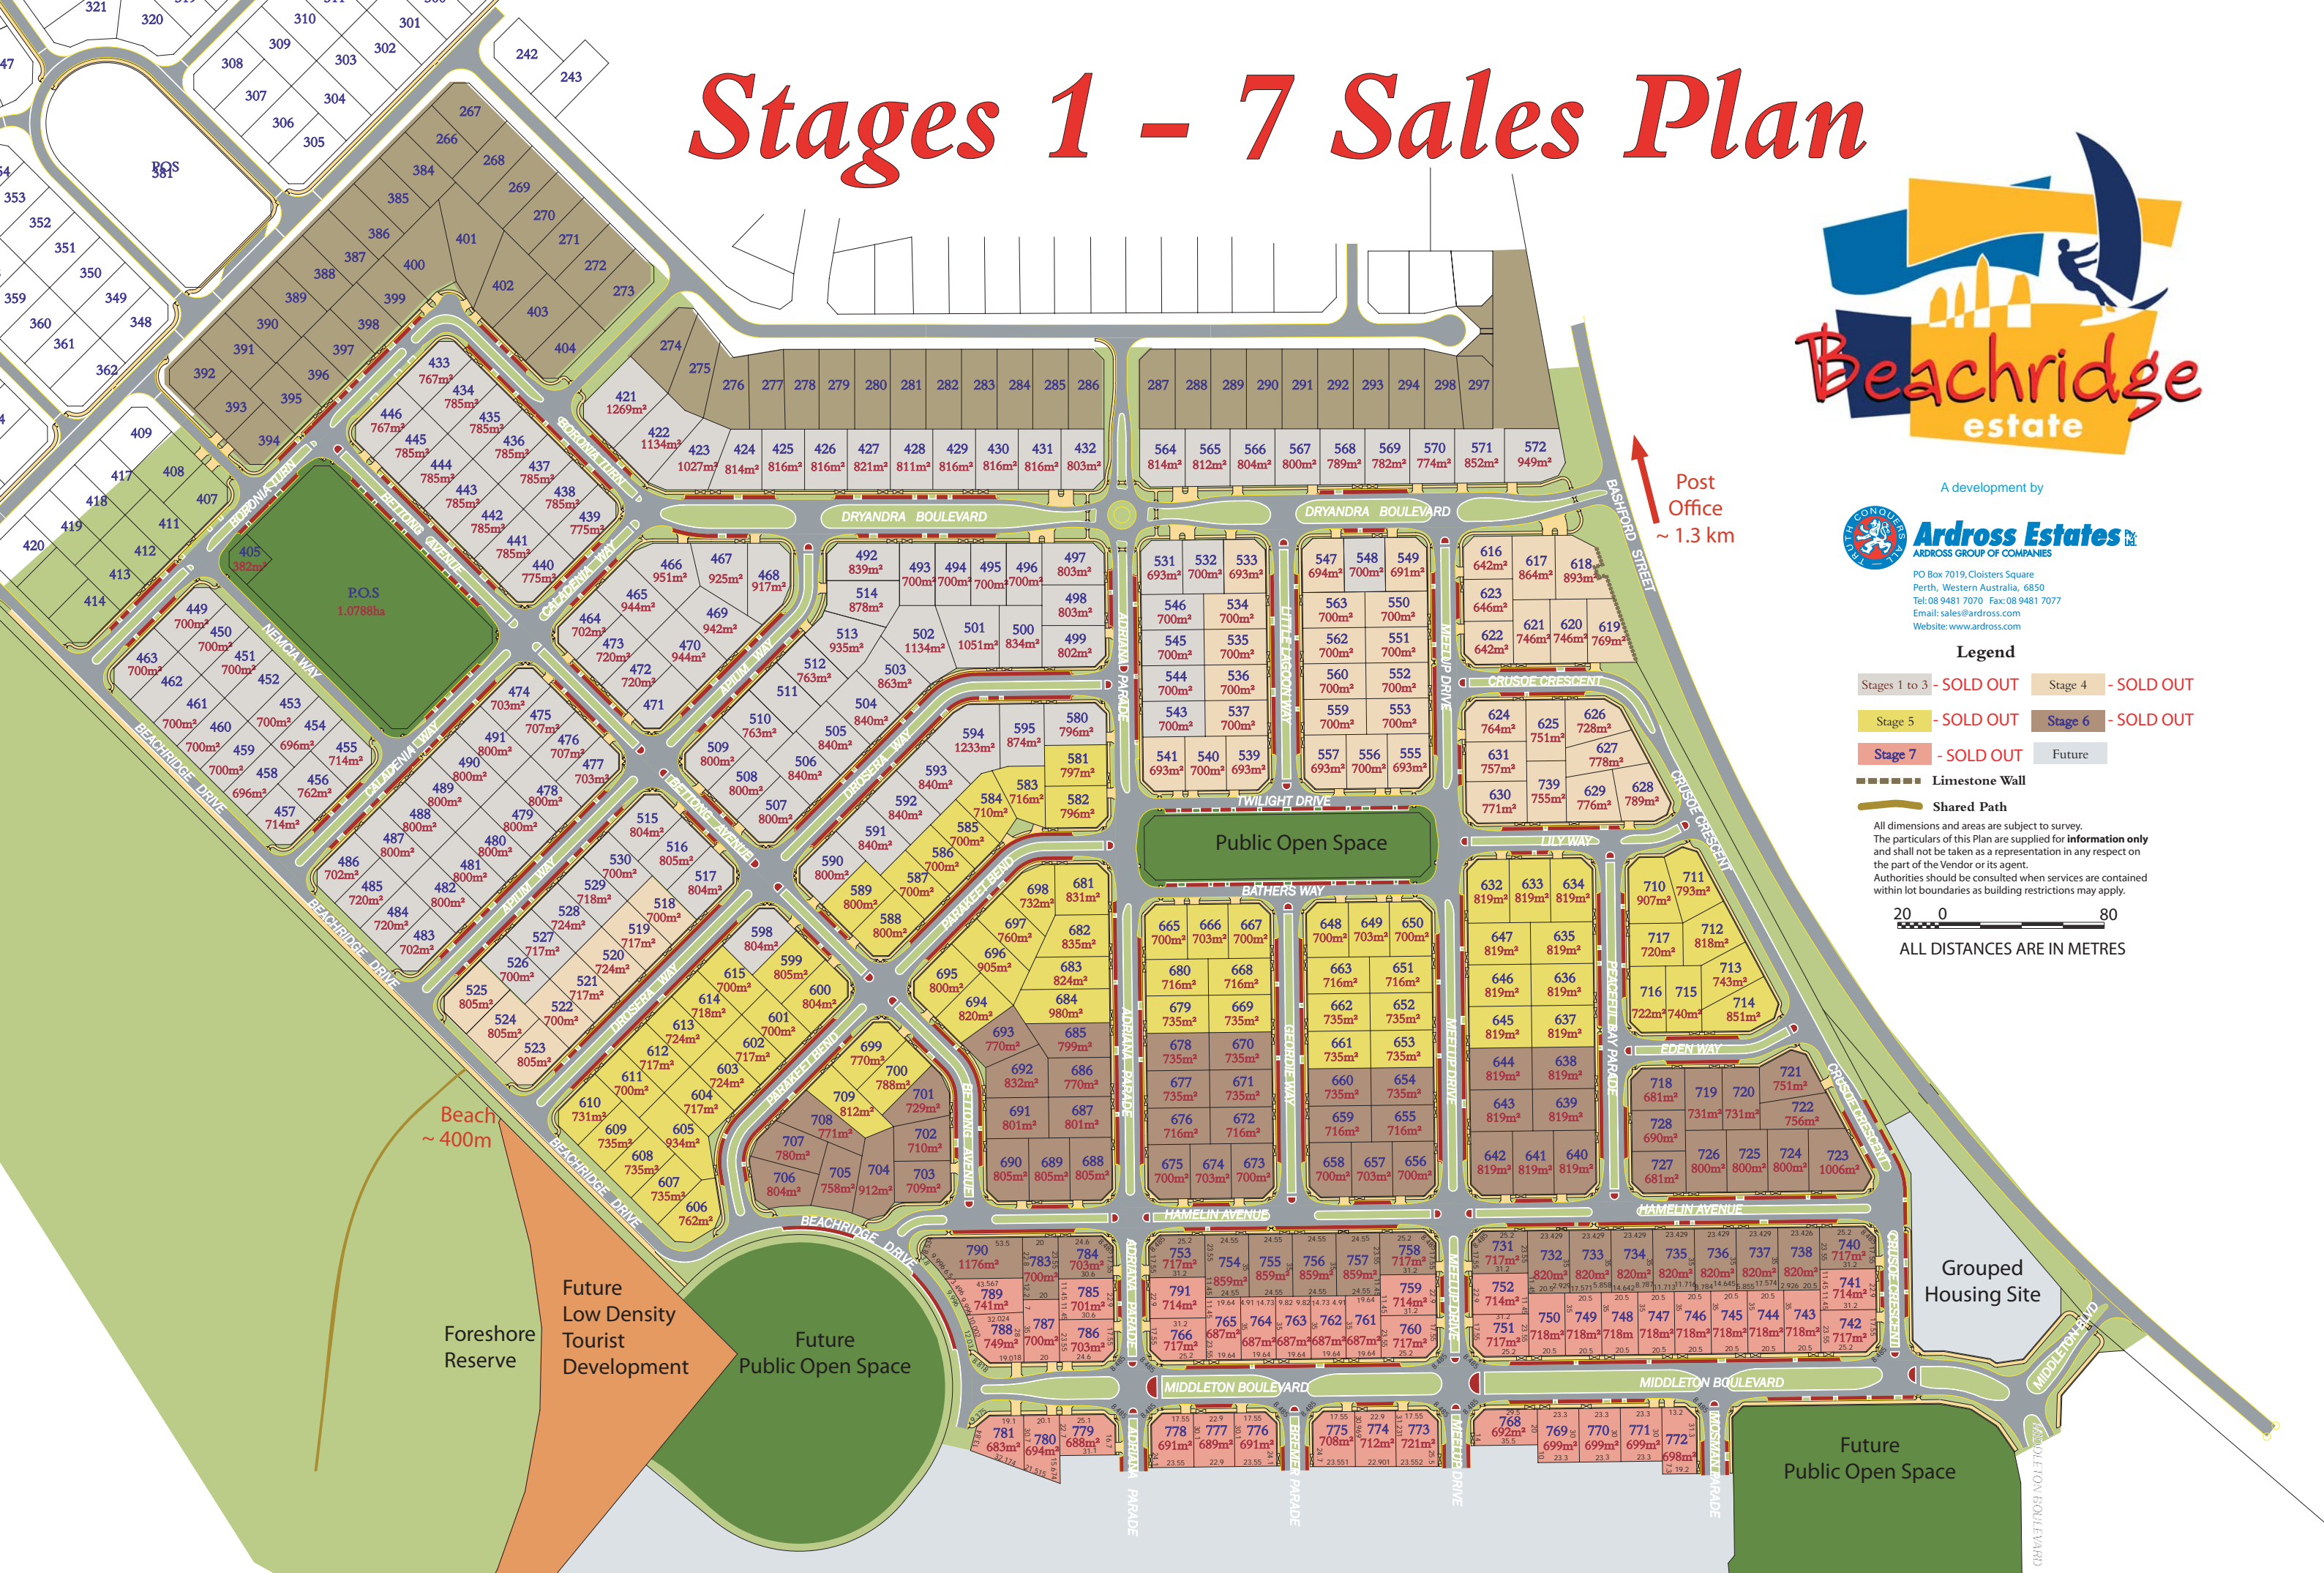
Stages 1 – 7 Sales Plan

Beachridge estate

A development by
Ardross Estates Pty Ltd
ARDROSS GROUP OF COMPANIES
PO Box 7019, Cloisters Square
Perth, Western Australia, 6850
Tel: 08 9481 7070 Fax: 08 9481 7077
Email: sales@ardross.com
Website: www.ardross.com

Legend
Stages 1 to 3 - SOLD OUT
Stage 4 - SOLD OUT
Stage 5 - SOLD OUT
Stage 6 - SOLD OUT
Stage 7 - SOLD OUT
Future
Limestone Wall
Shared Path

All dimensions and areas are subject to survey.
The particulars of this Plan are supplied for information only and shall not be taken as a representation in any respect on the part of the Vendor or its agent.
Authorities should be consulted when services are contained within lot boundaries as building restrictions may apply.

20 0 80
ALL DISTANCES ARE IN METRES

Post Office ~ 1.3 km

Beach ~ 400m

Public Open Space

Grouped Housing Site

Foreshore Reserve

Future Low Density Tourist Development

Future Public Open Space

Future Public Open Space

P.O.S 1.0788ha

POS 381

DRYANDRA BOULEVARD
DRYANDRA BOULEVARD
BASHFORD STREET
CRUSOE CRESCENT
TWILIGHT DRIVE
BATHERS WAY
LILY WAY
EDEN WAY
HAMELIN AVENUE
HAMELIN AVENUE
MIDDLETON BOULEVARD
MIDDLETON BOULEVARD
MIDDLETON BLVD
BEACHRIDGE DRIVE
BORONIA TURN
BELTONG AVENUE
NEMCIA WAY
CALADENIA WAY
APIUM WAY
DROSERA WAY
PARAKEET BEND
ADRIANA PARADE
LITTLE LAGOON WAY
MELUP DRIVE
PEACEFUL BAY PARADE
GEORDIE WAY
BREMER PARADE
MASSMAN PARADE

421 1269m²
422 1134m²
423 1027m²
424 814m²
425 816m²
426 816m²
427 821m²
428 811m²
429 816m²
430 816m²
431 816m²
432 803m²
564 814m²
565 812m²
566 804m²
567 800m²
568 789m²
569 782m²
570 774m²
571 852m²
572 949m²
433 767m²
434 785m²
435 785m²
436 785m²
437 785m²
438 785m²
439 775m²
440 775m²
441 785m²
442 785m²
443 785m²
444 785m²
445 785m²
446 767m²
405 382m²
449 700m²
450 700m²
451 700m²
452
453 700m²
454 696m²
455 714m²
456 762m²
457 714m²
458 696m²
459 700m²
460 700m²
461 700m²
462
463 700m²
464 702m²
465 944m²
466 951m²
467 925m²
468 917m²
469 942m²
470 944m²
471
472 720m²
473 720m²
474 703m²
475 707m²
476 707m²
477 703m²
478 800m²
479 800m²
480 800m²
481 800m²
482 800m²
483 702m²
484 720m²
485 720m²
486 702m²
487 800m²
488 800m²
489 800m²
490 800m²
491 800m²
492 839m²
493 700m²
494 700m²
495 700m²
496 700m²
497 803m²
498 803m²
499 802m²
500 834m²
501 1051m²
502 1134m²
503 863m²
504 840m²
505 840m²
506 840m²
507 800m²
508 800m²
509 800m²
510 763m²
511
512 763m²
513 935m²
514 878m²
515 804m²
516 805m²
517 804m²
518 700m²
519 717m²
520 724m²
521 717m²
522 700m²
523 805m²
524 805m²
525 805m²
526 700m²
527 717m²
528 724m²
529 718m²
530 700m²
531 693m²
532 700m²
533 693m²
534 700m²
535 700m²
536 700m²
537 700m²
539 693m²
540 700m²
541 693m²
543 700m²
544 700m²
545 700m²
546 700m²
547 694m²
548 700m²
549 691m²
550 700m²
551 700m²
552 700m²
553 700m²
555 693m²
556 700m²
557 693m²
559 700m²
560 700m²
562 700m²
563 700m²
580 796m²
581 797m²
582 796m²
583 716m²
584 710m²
585 700m²
586 700m²
587 700m²
588 800m²
589 800m²
590 800m²
591 840m²
592 840m²
593 840m²
594 1233m²
595 874m²
598 804m²
599 805m²
600 804m²
601 700m²
602 717m²
603 724m²
604 717m²
605 934m²
606 762m²
607 735m²
608 735m²
609 735m²
610 731m²
611 700m²
612 717m²
613 724m²
614 718m²
615 700m²
616 642m²
617 864m²
618 893m²
619 769m²
620 746m²
621 746m²
622 642m²
623 646m²
624 764m²
625 751m²
626 728m²
627 778m²
628 789m²
629 776m²
630 771m²
631 757m²
739 755m²
632 819m²
633 819m²
634 819m²
635 819m²
636 819m²
637 819m²
638 819m²
639 819m²
640 819m²
641 819m²
642 819m²
643 819m²
644 819m²
645 819m²
646 819m²
647 819m²
648 700m²
649 703m²
650 700m²
651 716m²
652 735m²
653 735m²
654 735m²
655 716m²
656 700m²
657 703m²
658 700m²
659 716m²
660 735m²
661 735m²
662 735m²
663 716m²
665 700m²
666 703m²
667 700m²
668 716m²
669 735m²
670 735m²
671 735m²
672 716m²
673 700m²
674 703m²
675 700m²
676 716m²
677 735m²
678 735m²
679 735m²
680 716m²
681 831m²
682 835m²
683 824m²
684 980m²
685 799m²
686 770m²
687 801m²
688 805m²
689 805m²
690 805m²
691 801m²
692 832m²
693 770m²
694 820m²
695 800m²
696 905m²
697 760m²
698 732m²
699 770m²
700 788m²
701 729m²
702 710m²
703 709m²
704 912m²
705 758m²
706 804m²
707 780m²
708 771m²
709 812m²
710 907m²
711 793m²
712 818m²
713 743m²
714 851m²
715 740m²
716 722m²
717 720m²
718 681m²
719 731m²
720 731m²
721 751m²
722 756m²
723 1006m²
724 800m²
725 800m²
726 800m²
727 681m²
728 690m²
731 717m²
732 820m²
733 820m²
734 820m²
735 820m²
736 820m²
737 820m²
738 820m²
740 717m²
741 714m²
742 717m²
743 718m²
744 718m²
745 718m²
746 718m²
747 718m²
748 718m²
749 718m²
750 718m²
751 717m²
752 714m²
753 717m²
754 859m²
755 859m²
756 859m²
757 859m²
758 717m²
759 714m²
760 717m²
761 687m²
762 687m²
763 687m²
764 687m²
765 687m²
766 717m²
768 692m²
769 699m²
770 699m²
771 699m²
772 698m²
773 721m²
774 712m²
775 708m²
776 691m²
777 689m²
778 691m²
779 688m²
780 694m²
781 683m²
783 700m²
784 703m²
785 701m²
786 703m²
787 700m²
788 749m²
789 741m²
790 1176m²
791 714m²

267 268 269 270 271 272 273 274 275 276 277 278 279 280 281 282 283 284 285 286 287 288 289 290 291 292 293 294 298 297
242 243 301 302 303 304 305 306 307 308 309 310 320 321
347 348 349 350 351 352 353 359 360 361 362
384 385 386 387 388 389 390 391 392 393 394 395 396 397 398 399 400 401 402 403 404
407 408 409 411 412 413 414 417 418 419 420